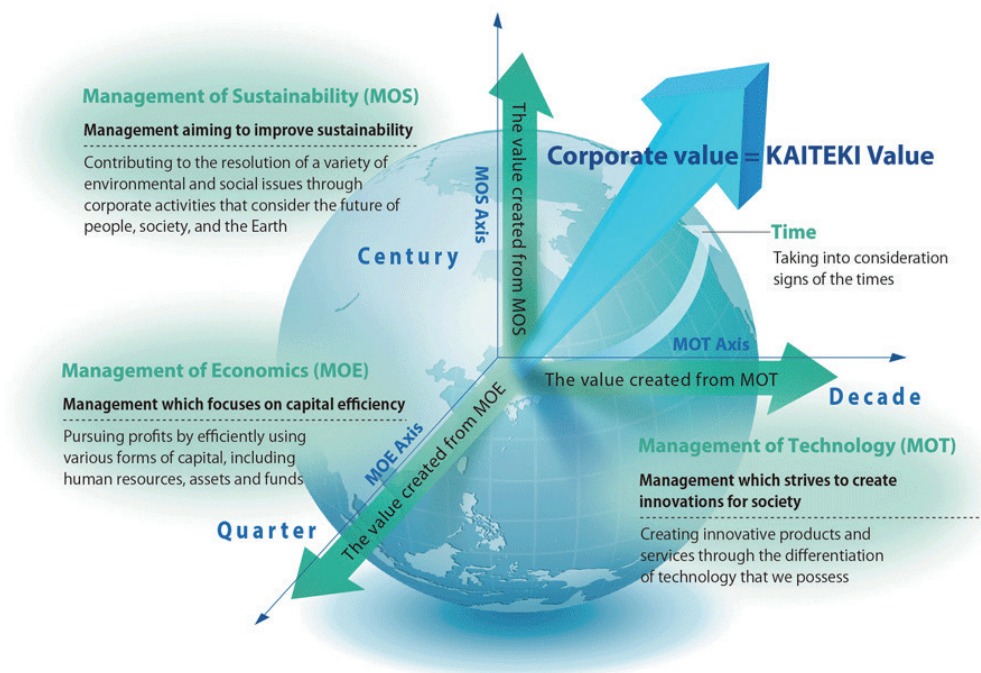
Management of Sustainability (MOS)

Management aiming to improve sustainability

Contributing to the resolution of a variety of environmental and social issues through corporate activities that consider the future of people, society, and the Earth

The value created from MOS

MOS Axis

Corporate value = KAITEKI Value

Century

Time

Taking into consideration signs of the times

MOT Axis

Management of Economics (MOE)

Management which focuses on capital efficiency

Pursuing profits by efficiently using various forms of capital, including human resources, assets and funds

The value created from MOT

Decade

MOE Axis

The value created from MOE

Management of Technology (MOT)

Management which strives to create innovations for society

Quarter

Creating innovative products and services through the differentiation of technology that we possess